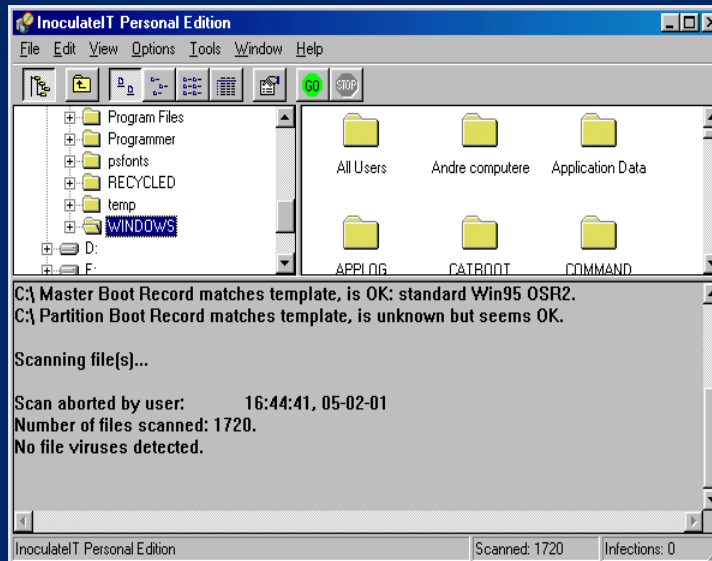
InoculateIT Personal Edition

File Edit View Options Tools Window Help

GO STOP

Program Files
Programmer
psfonts
RECYCLED
temp
WINDOWS
D:
E:

All Users
Andre computere
Application Data
APPLOG
CATROOT
COMMAND

C:\ Master Boot Record matches template, is OK: standard Win95 OSR2.
C:\ Partition Boot Record matches template, is unknown but seems OK.

Scanning file(s)...

Scan aborted by user: 16:44:41, 05-02-01
Number of files scanned: 1720.
No file viruses detected.

InoculateIT Personal Edition | Scanned: 1720 | Infections: 0